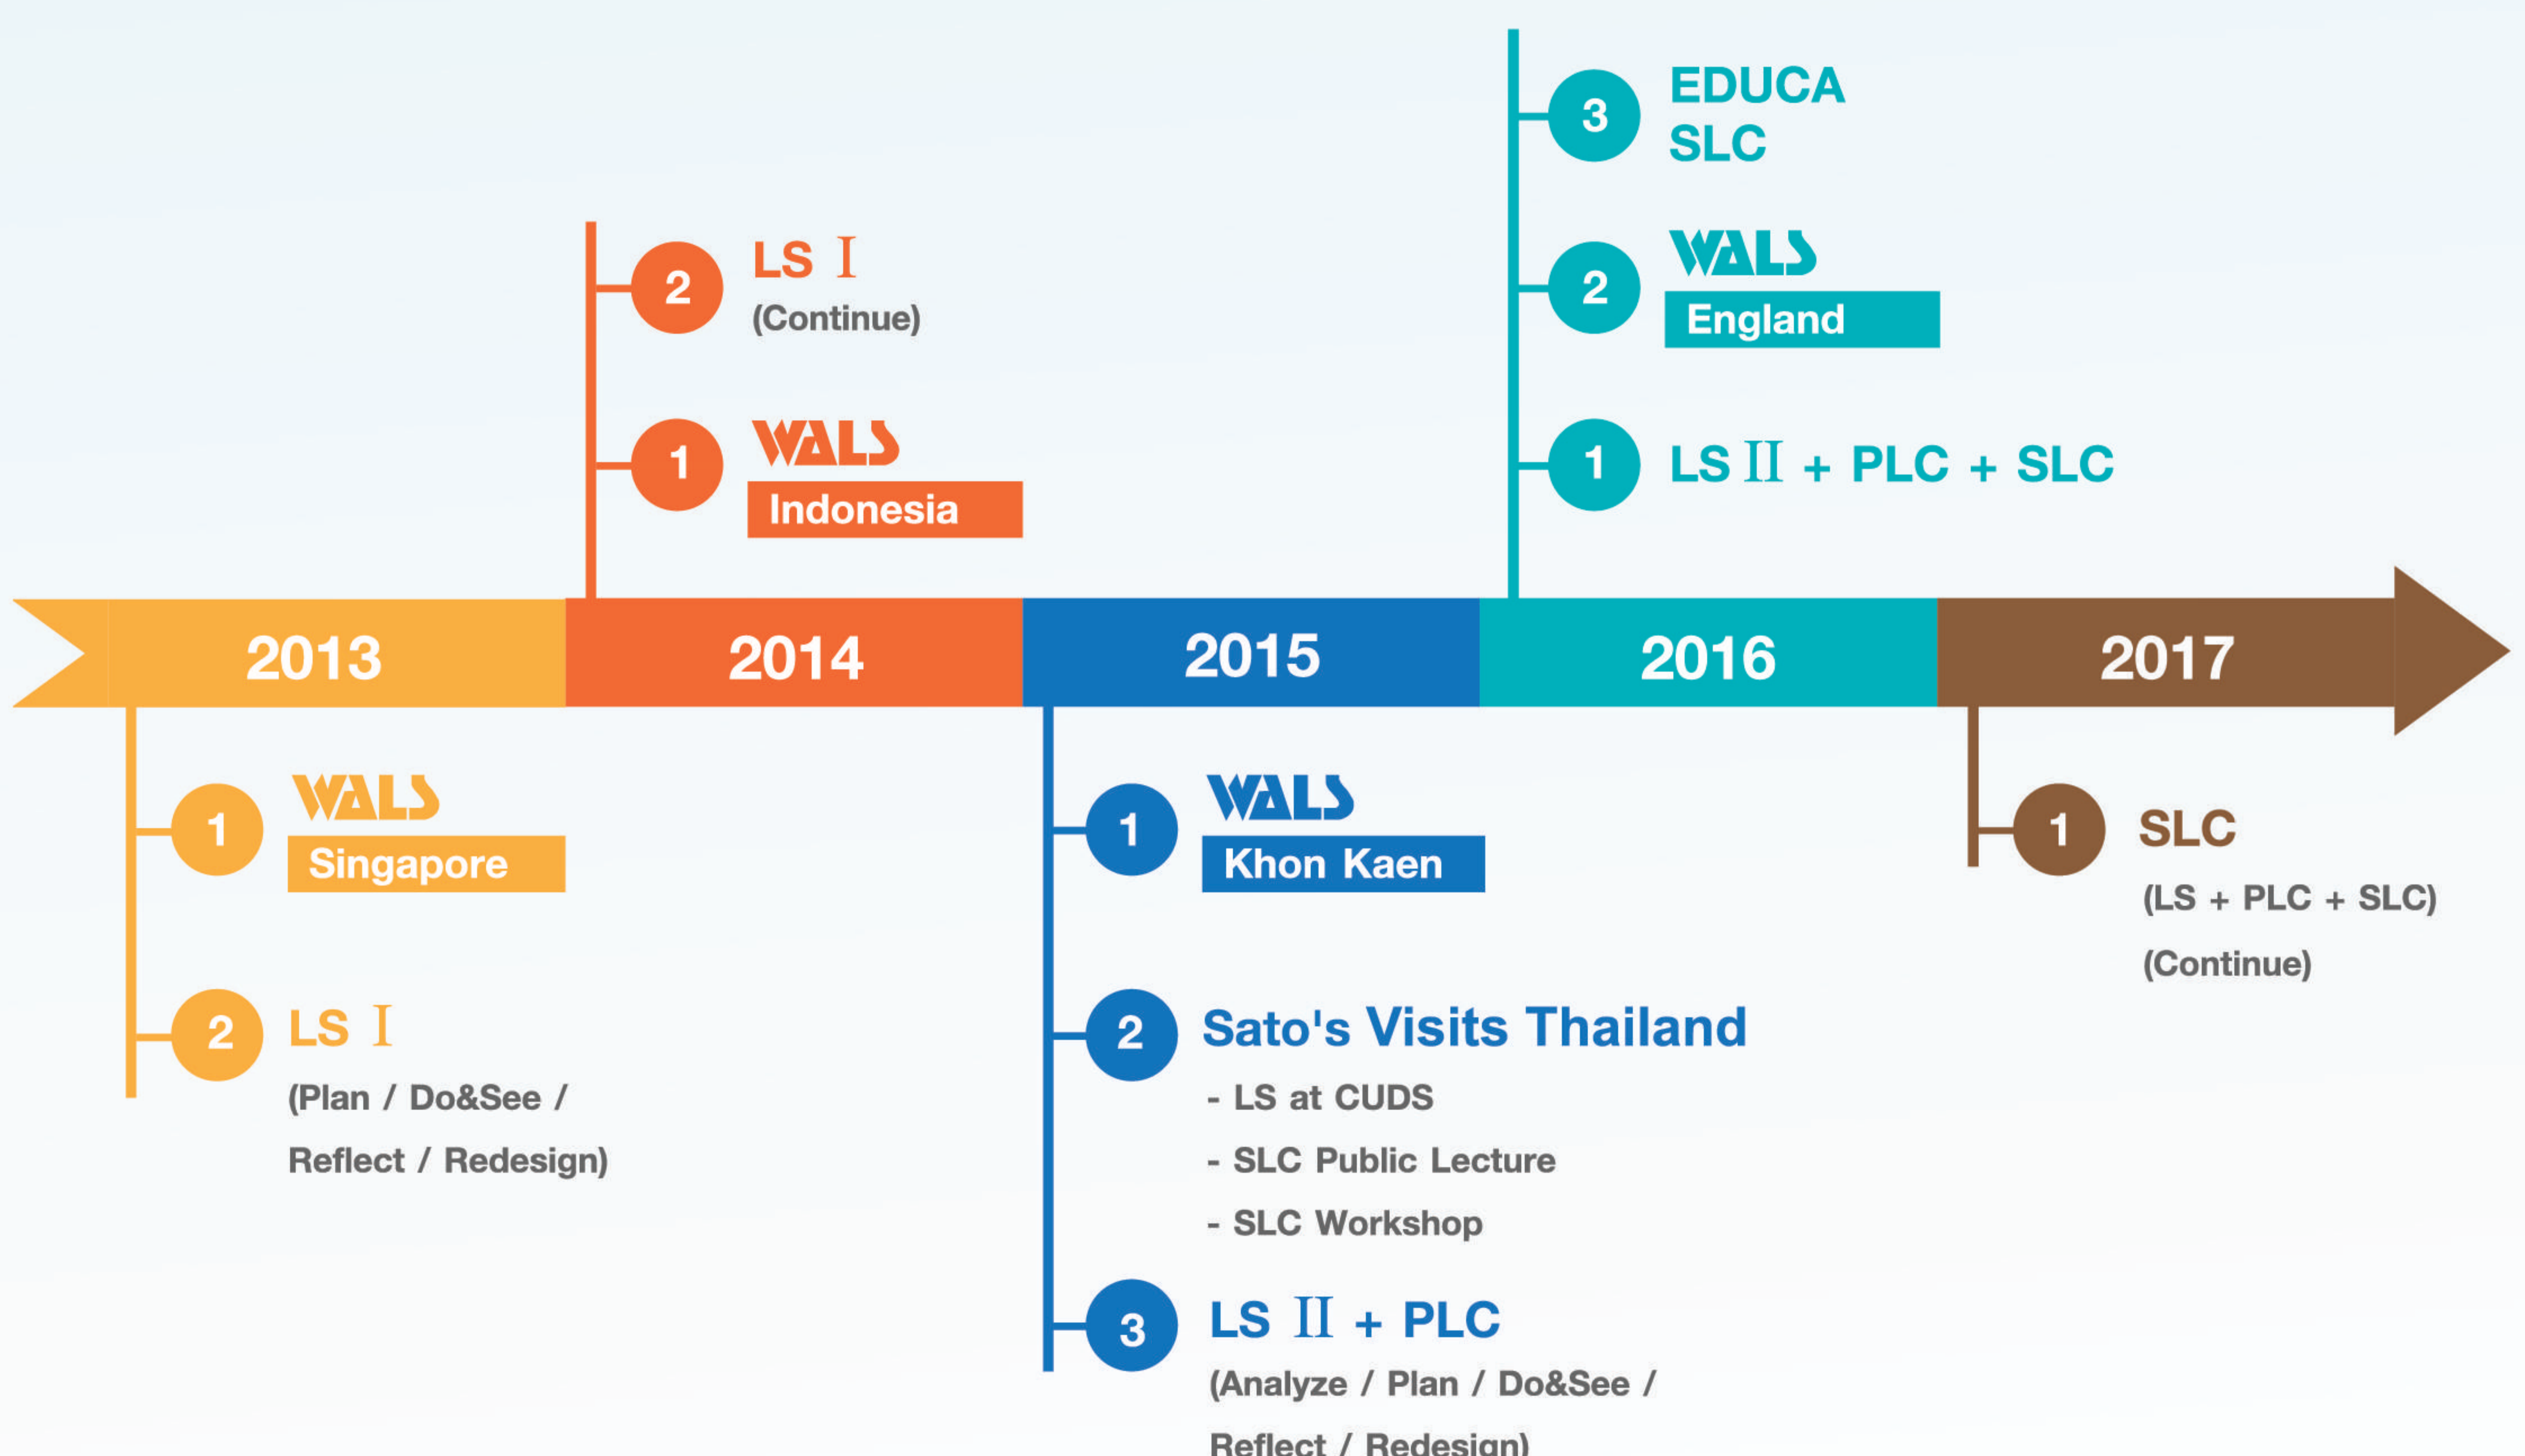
3
EDUCA
SLC

2 LS I
(Continue)

2
WALS
England

1
WALS
Indonesia

1 LS II + PLC + SLC

2013 2014 2015 2016 2017

1
WALS
Singapore

2 LS I
(Plan / Do&See / Reflect / Redesign)

1
WALS
Khon Kaen

2 Sato's Visits Thailand
- LS at CUDS
- SLC Public Lecture
- SLC Workshop

3 LS II + PLC
(Analyze / Plan / Do&See / Reflect / Redesign)

1 SLC
(LS + PLC + SLC)
(Continue)